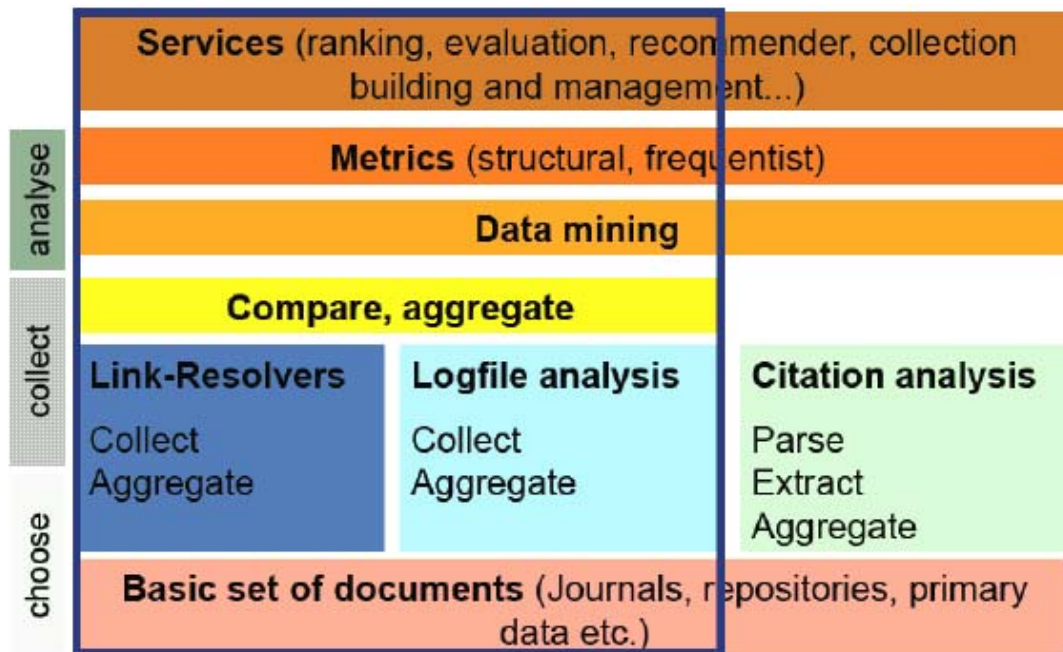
analyse

collect

choose

**Services** (ranking, evaluation, recommender, collection building and management...)

**Metrics** (structural, frequentist)

**Data mining**

**Compare, aggregate**

**Link-Resolvers**
Collect
Aggregate

**Logfile analysis**
Collect
Aggregate

**Citation analysis**
Parse
Extract
Aggregate

**Basic set of documents** (Journals, repositories, primary data etc.)